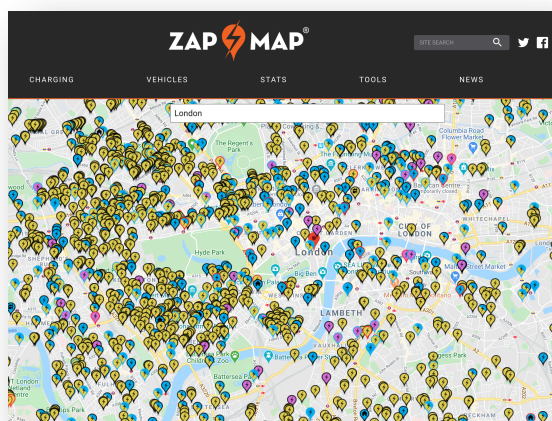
ZAP MAP®

SITE SEARCH

CHARGING VEHICLES STATS TOOLS NEWS

London

The Regent's Park

Hyde Park

CITY OF LONDON

LONDON

WHITECHAPEL

Columbia Road Flower Market

Big Ben

LAMBETH

Battersea Park

PECKHAM